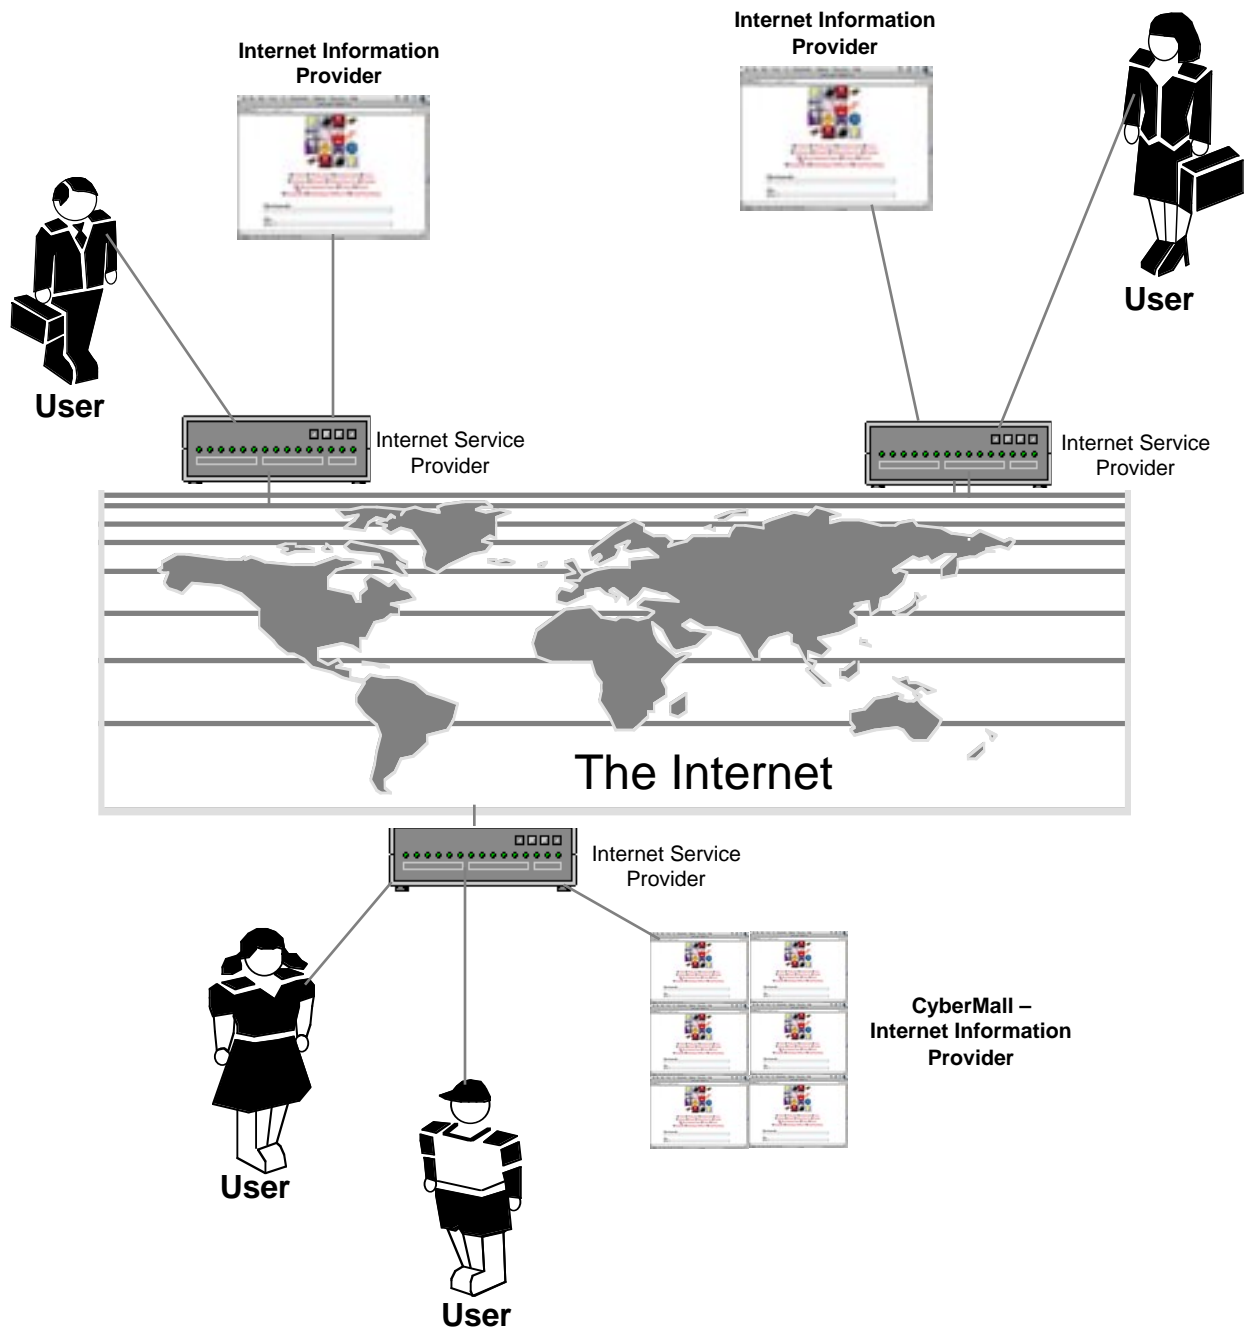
Internet Information Provider

Internet Information Provider

User

User

Internet Service Provider

Internet Service Provider

The Internet

Internet Service Provider

CyberMall – Internet Information Provider

User

User